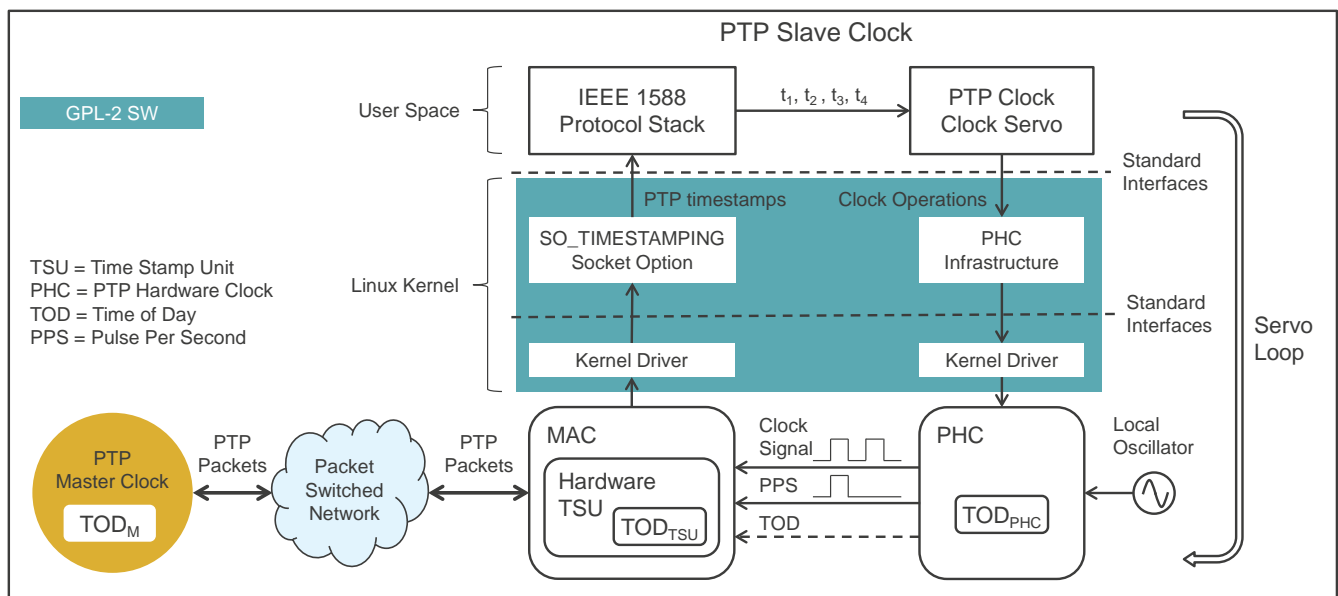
PTP Slave Clock

GPL-2 SW

User Space

IEEE 1588 Protocol Stack

$t_1$, $t_2$, $t_3$, $t_4$

PTP Clock Clock Servo

Standard Interfaces

PTP timestamps

Clock Operations

SO_TIMESTAMPING Socket Option

PHC Infrastructure

TSU = Time Stamp Unit
PHC = PTP Hardware Clock
TOD = Time of Day
PPS = Pulse Per Second

Linux Kernel

Standard Interfaces

Servo Loop

Kernel Driver

Kernel Driver

MAC

Clock Signal

PHC

Local Oscillator

PTP Master Clock

$TOD_M$

PTP Packets

Packet Switched Network

PTP Packets

Hardware TSU

$TOD_{TSU}$

PPS

TOD

$TOD_{PHC}$